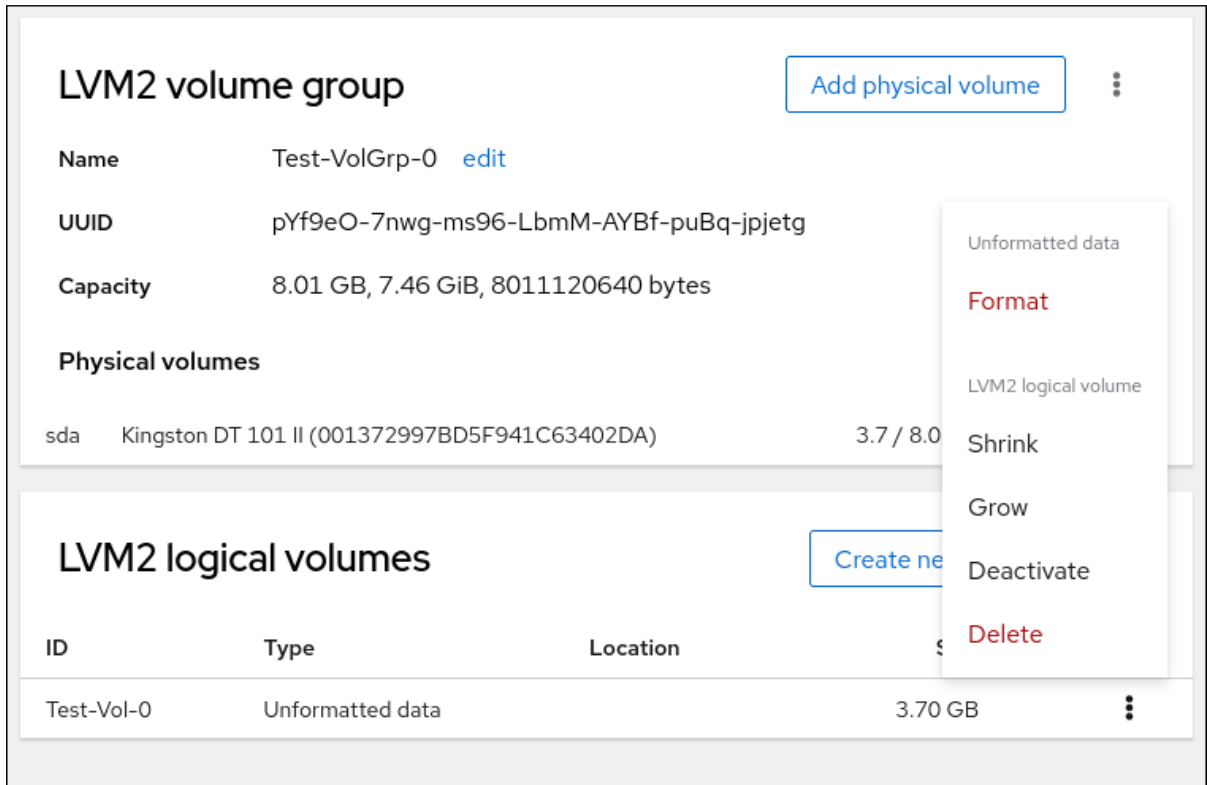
LVM2 volume group

Add physical volume

Name Test-VolGrp-0 edit

UUID pYf9eO-7nwg-ms96-LbmM-AYBf-puBq-jpjetg

Capacity 8.01 GB, 7.46 GiB, 8011120640 bytes

Physical volumes

sda Kingston DT 101 II (001372997BD5F941C63402DA) 3.7 / 8.0

Unformatted data

Format

LVM2 logical volume

Shrink

Grow

Deactivate

Delete

LVM2 logical volumes

Create ne

| ID | Type | Location | S |
|---|---|---|---|
| Test-Vol-0 | Unformatted data | | 3.70 GB |